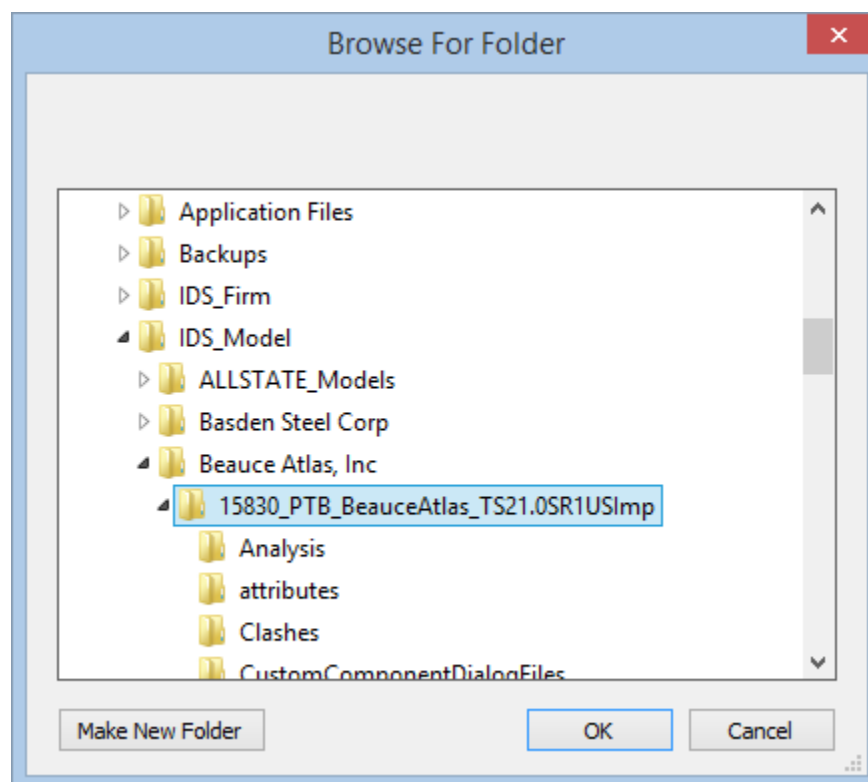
Browse For Folder

Application Files
Backups
IDS_Firm
IDS_Model
ALLSTATE_Models
Basden Steel Corp
Beauce Atlas, Inc
15830_PTB_BeauceAtlas_TS21.0SR1USImp
Analysis
attributes
Clashes
CustomComponentDialogFiles

Make New Folder
OK
Cancel